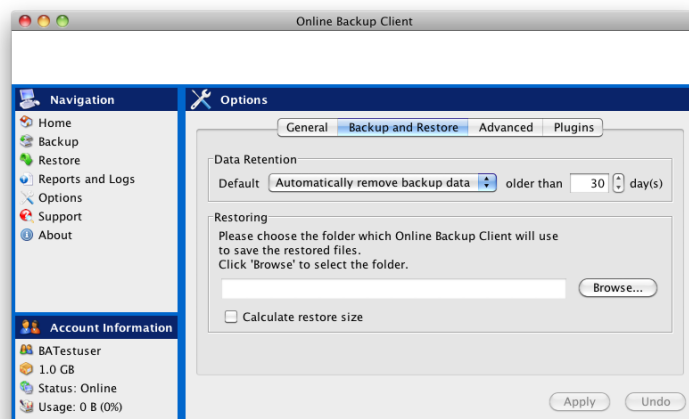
Online Backup Client

Navigation

Home
Backup
Restore
Reports and Logs
Options
Support
About

Account Information

BATestuser
1.0 GB
Status: Online
Usage: 0 B (0%)

Options

General | Backup and Restore | Advanced | Plugins

Data Retention

Default | Automatically remove backup data | older than | 30 | day(s)

Restoring

Please choose the folder which Online Backup Client will use to save the restored files.
Click 'Browse' to select the folder.

Browse...

Calculate restore size

Apply | Undo